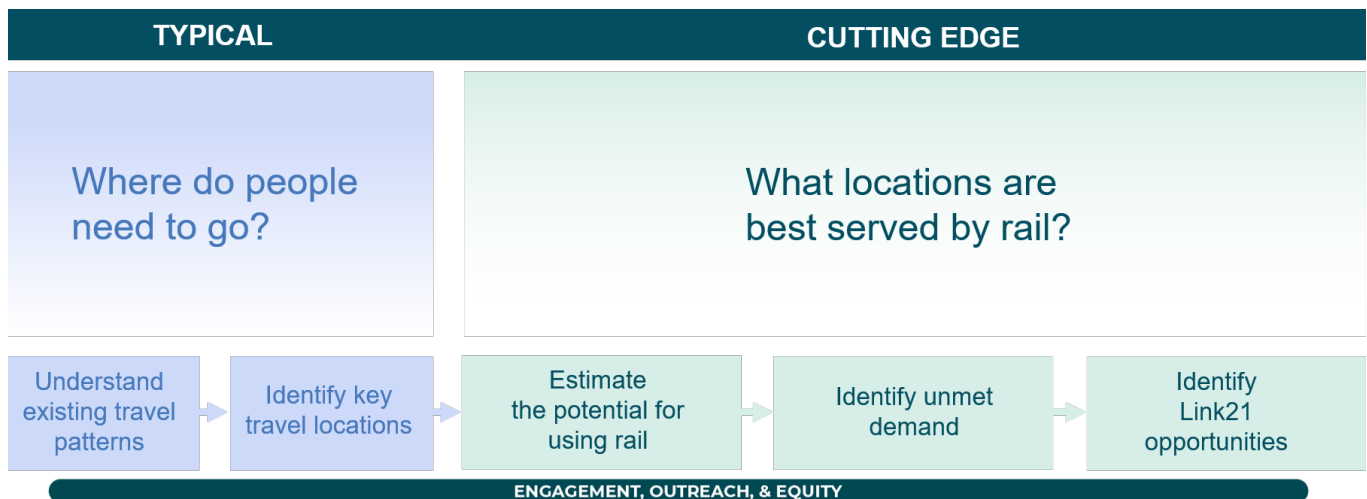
TYPICAL

CUTTING EDGE

Where do people need to go?

What locations are best served by rail?

Understand existing travel patterns

Identify key travel locations

Estimate the potential for using rail

Identify unmet demand

Identify Link21 opportunities

ENGAGEMENT, OUTREACH, & EQUITY